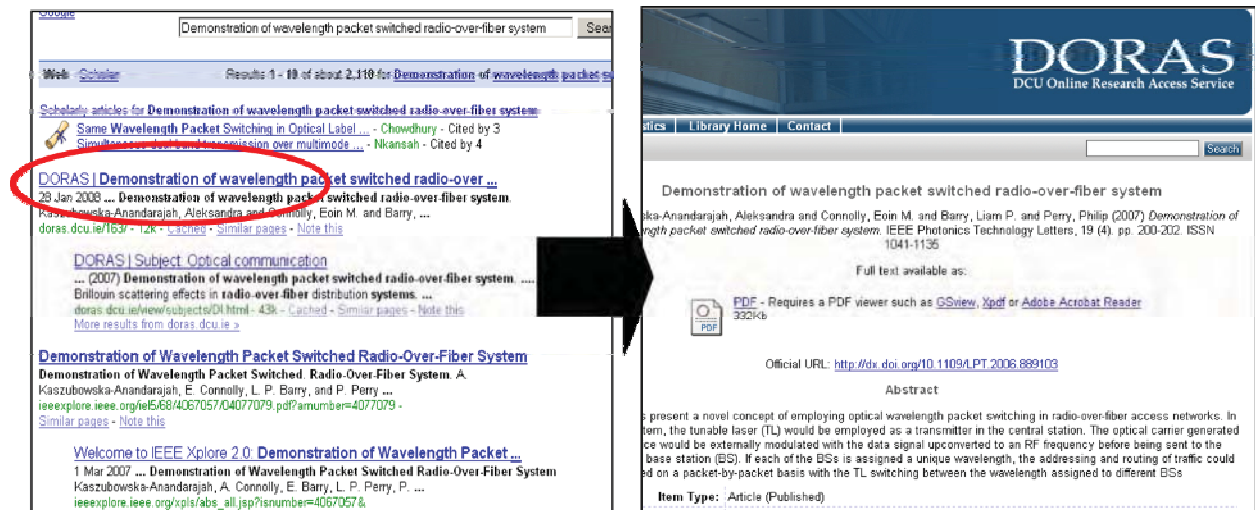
Google

Demonstration of wavelength packet switched radio-over-fiber system

Sear

Web Scholar Results 1 - 10 of about 2,110 for Demonstration of wavelength packet s

Scholarly articles for Demonstration of wavelength packet switched radio-over-fiber system

Same Wavelength Packet Switching in Optical Label ... - Chowdhury - Cited by 3
Simultaneous dual band transmission over multimode ... - Nkansah - Cited by 4

DORAS | Demonstration of wavelength packet switched radio-over ...
28 Jan 2008 ... Demonstration of wavelength packet switched radio-over-fiber system. Kaszubowska-Anandarajah, Aleksandra and Connolly, Eoin M. and Barry, ...
doras.dcu.ie/163/ - 12k - Cached - Similar pages - Note this

DORAS | Subject: Optical communication
... (2007) Demonstration of wavelength packet switched radio-over-fiber system. ... Brillouin scattering effects in radio-over-fiber distribution systems. ...
doras.dcu.ie/view/subjects/DI.html - 43k - Cached - Similar pages - Note this
More results from doras.dcu.ie »

Demonstration of Wavelength Packet Switched Radio-Over-Fiber System
Demonstration of Wavelength Packet Switched. Radio-Over-Fiber System. A. Kaszubowska-Anandarajah, E. Connolly, L. P. Barry, and P. Perry ...
ieeexplore.ieee.org/iel5/68/4067057/04077079.pdf?arnumber=4077079 -
Similar pages - Note this

Welcome to IEEE Xplore 2.0: Demonstration of Wavelength Packet ...
1 Mar 2007 ... Demonstration of Wavelength Packet Switched Radio-Over-Fiber System
Kaszubowska-Anandarajah, A. Connolly, E. Barry, L. P. Perry, P. ...
ieeexplore.ieee.org/xpls/abs_all.jsp?isnumber=4067057&

DORAS
DCU Online Research Access Service

tistics | Library Home | Contact

Search

Demonstration of wavelength packet switched radio-over-fiber system

ska-Anandarajah, Aleksandra and Connolly, Eoin M. and Barry, Liam P. and Perry, Philip (2007) Demonstration of gth packet switched radio-over-fiber system. IEEE Photonics Technology Letters, 19 (4). pp. 200-202. ISSN 1041-1135

Full text available as:

PDF
PDF - Requires a PDF viewer such as GSview, Xpdf or Adobe Acrobat Reader
332Kb

Official URL: http://dx.doi.org/10.1109/LPT.2006.889103

Abstract

s present a novel concept of employing optical wavelength packet switching in radio-over-fiber access networks. In tem, the tunable laser (TL) would be employed as a transmitter in the central station. The optical carrier generated ce would be externally modulated with the data signal upconverted to an RF frequency before being sent to the base station (BS). If each of the BSs is assigned a unique wavelength, the addressing and routing of traffic could ed on a packet-by-packet basis with the TL switching between the wavelength assigned to different BSs

Item Type: Article (Published)